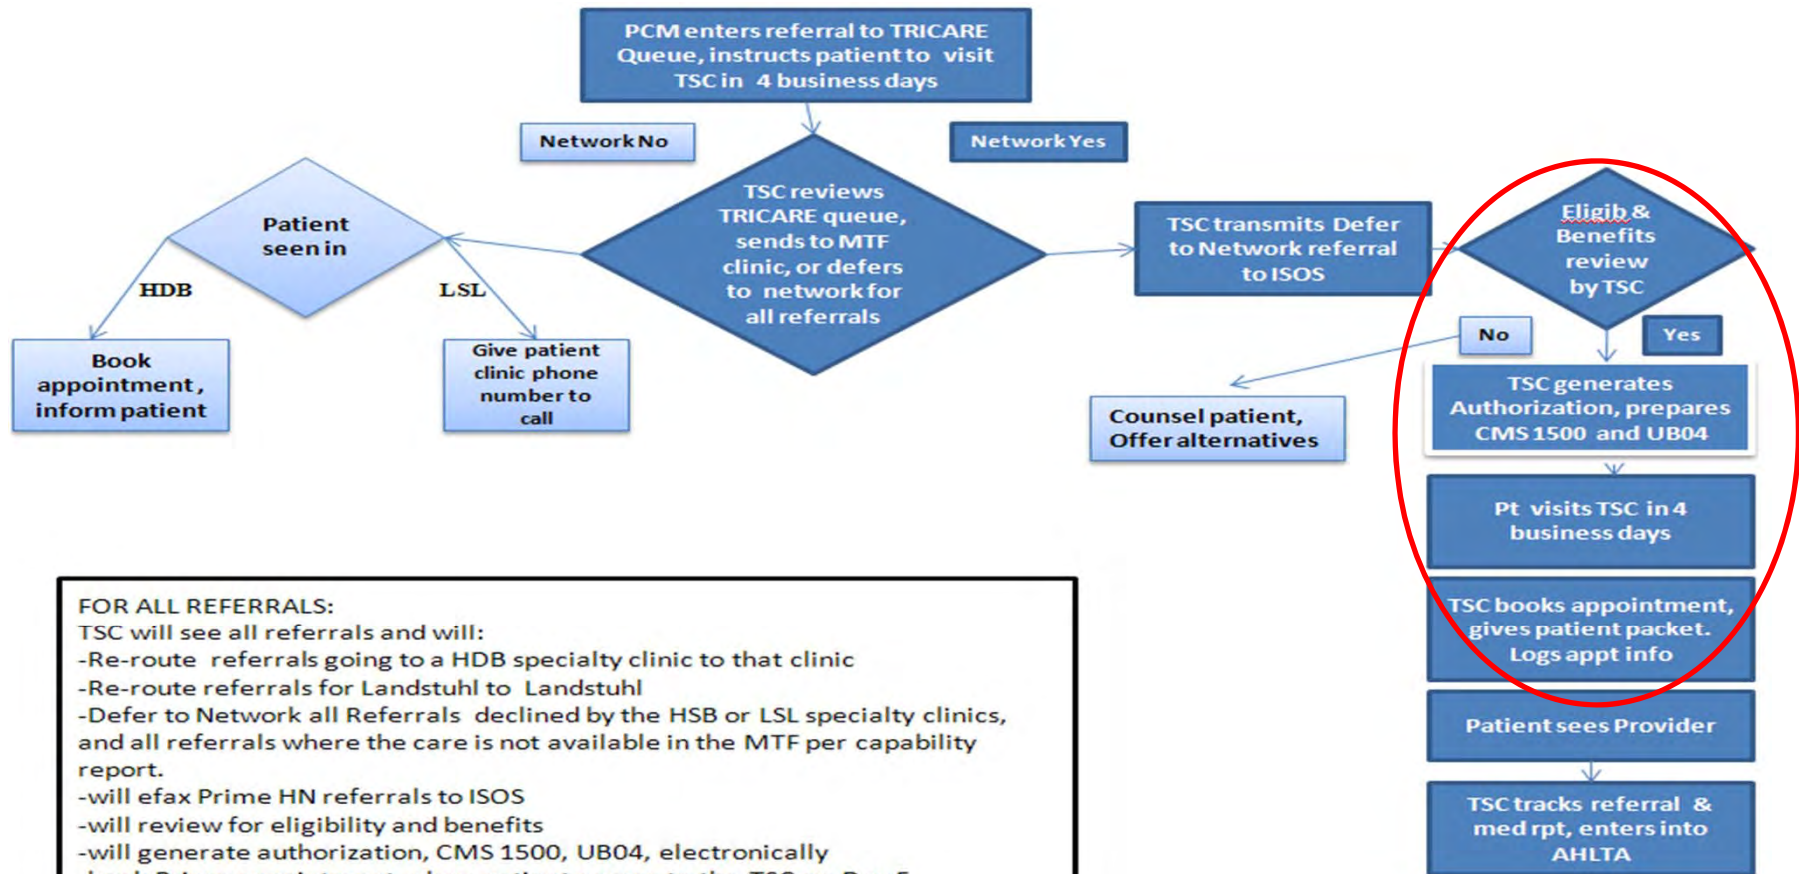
PCM enters referral to TRICARE Queue, instructs patient to visit TSC in 4 business days

Network No

Network Yes

Patient seen in

HDB

LSL

TSC reviews TRICARE queue, sends to MTF clinic, or defers to network for all referrals

TSC transmits Defer to Network referral to ISOS

Eligib & Benefits review by TSC

No

Yes

Book appointment, inform patient

Give patient clinic phone number to call

Counsel patient, Offer alternatives

TSC generates Authorization, prepares CMS 1500 and UB04

Pt visits TSC in 4 business days

TSC books appointment, gives patient packet. Logs appt info

Patient sees Provider

TSC tracks referral & med rpt, enters into AHLTA

FOR ALL REFERRALS:
TSC will see all referrals and will:
-Re-route referrals going to a HDB specialty clinic to that clinic
-Re-route referrals for Landstuhl to Landstuhl
-Defer to Network all Referrals declined by the HSB or LSL specialty clinics, and all referrals where the care is not available in the MTF per capability report.
-will efax Prime HN referrals to ISOS
-will review for eligibility and benefits
-will generate authorization, CMS 1500, UB04, electronically
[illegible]